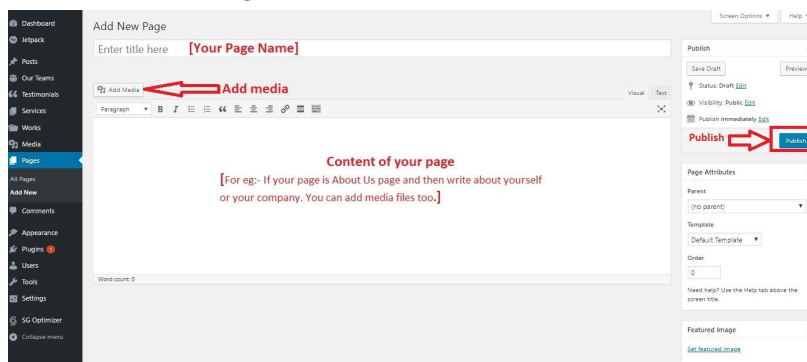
Dashboard
Jetpack
Posts
Our Teams
Testimonials
Services
Works
Media
Pages
All Pages
Add New
Comments
Appearance
Plugins
Users
Tools
Settings
SG Optimizer
Collapse menu

Add New Page

Screen Options ▼ Help

Enter title here [Your Page Name]

Add Media Add media

Visual Text

Paragraph ▼ B I

Content of your page
[For eg:- If your page is About Us page and then write about yourself or your company. You can add media files too.]

Word count: 0

Publish
Save Draft Preview
Status: Draft Edit
Visibility: Public Edit
Publish immediately Edit
Publish Publish

Page Attributes
Parent
(no parent)
Template
Default Template
Order
0
Need help? Use the Help tab above the screen title.

Featured Image
Set featured image